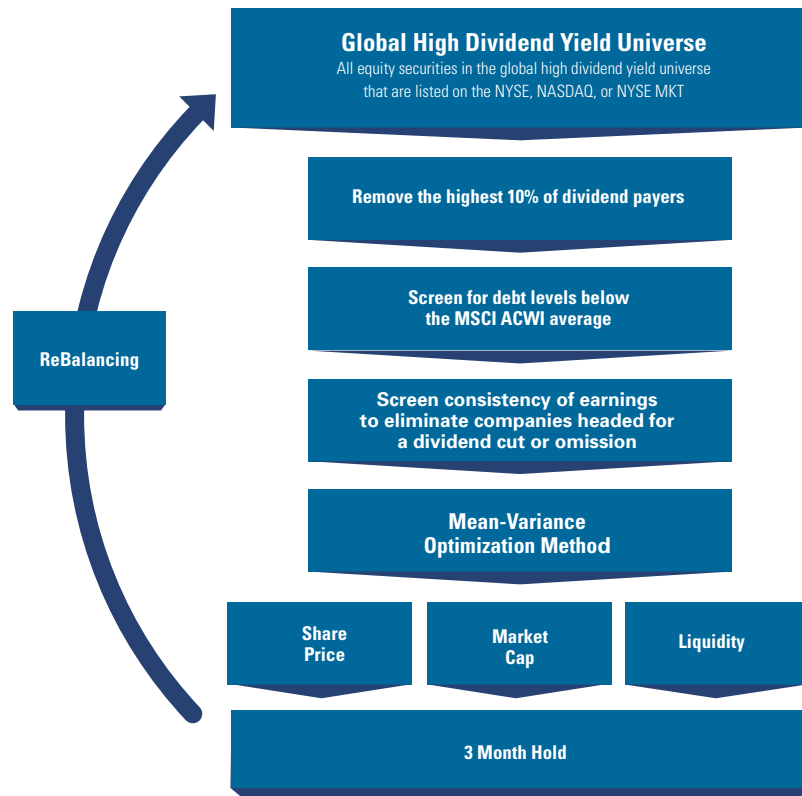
Global High Dividend Yield Universe
All equity securities in the global high dividend yield universe that are listed on the NYSE, NASDAQ, or NYSE MKT

ReBalancing

Remove the highest 10% of dividend payers

Screen for debt levels below the MSCI ACWI average

Screen consistency of earnings to eliminate companies headed for a dividend cut or omission

Mean-Variance Optimization Method

Share Price

Market Cap

Liquidity

3 Month Hold